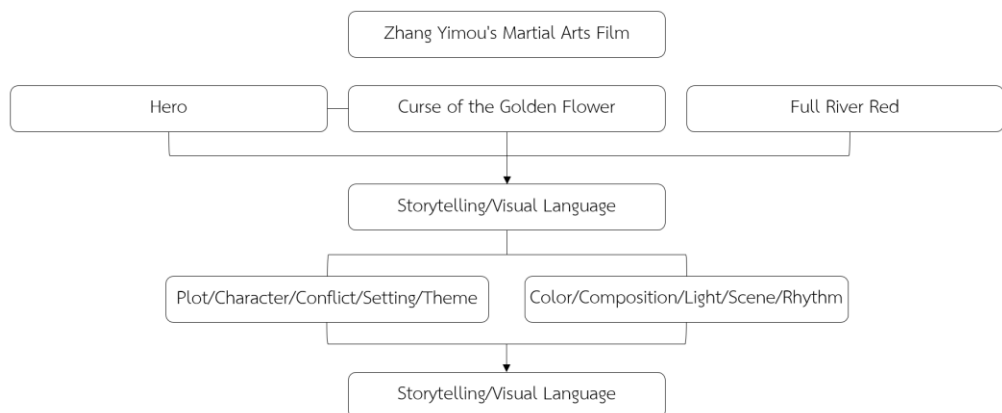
Zhang Yimou's Martial Arts Film

Hero

Curse of the Golden Flower

Full River Red

Storytelling/Visual Language

Plot/Character/Conflict/Setting/Theme

Color/Composition/Light/Scene/Rhythm

Storytelling/Visual Language